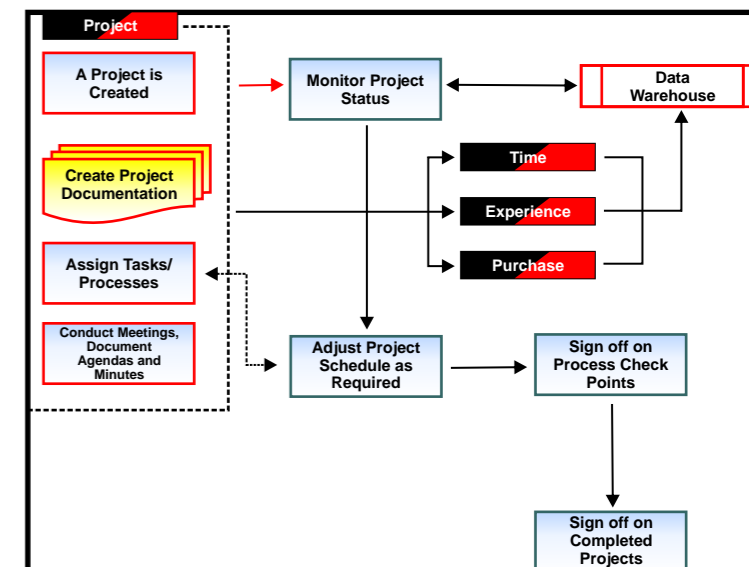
Project

A Project is Created

Create Project Documentation

Assign Tasks/ Processes

Conduct Meetings, Document Agendas and Minutes

Monitor Project Status

Data Warehouse

Time

Experience

Purchase

Adjust Project Schedule as Required

Sign off on Process Check Points

Sign off on Completed Projects